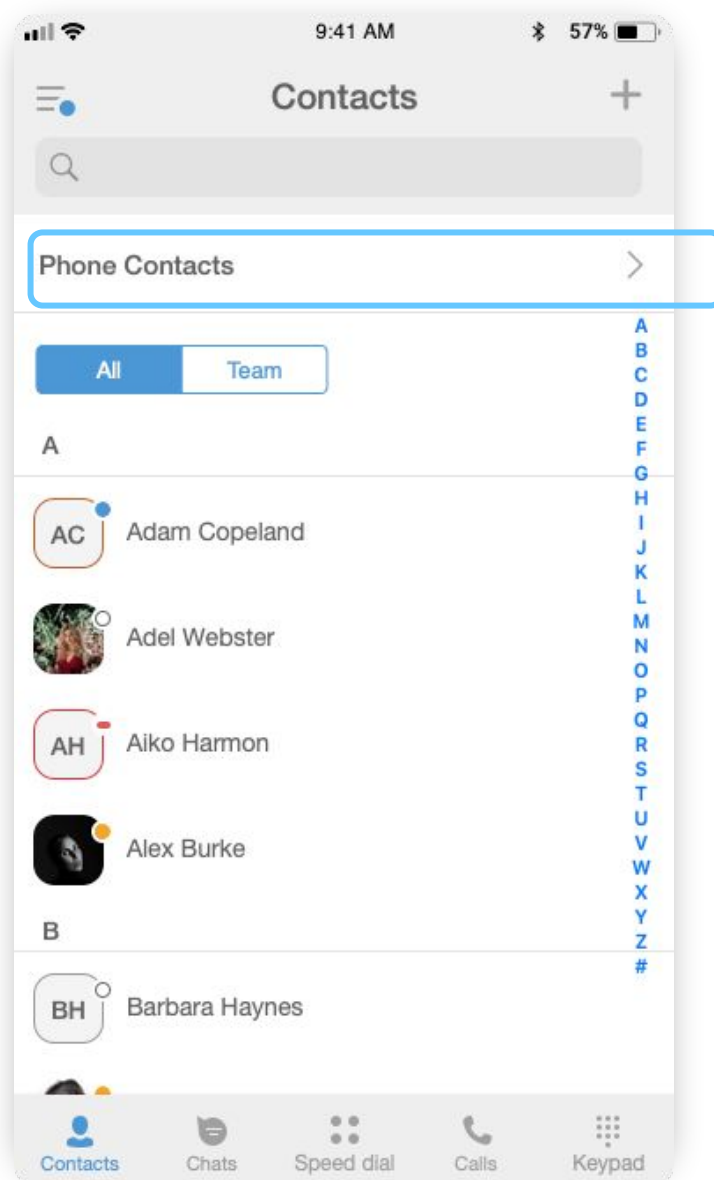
9:41 AM 57%

Contacts

Phone Contacts

All Team

A

AC Adam Copeland

Adel Webster

AH Aiko Harmon

Alex Burke

B

BH Barbara Haynes

A B C D E F G H I J K L M N O P Q R S T U V W X Y Z #

Contacts Chats Speed dial Calls Keypad